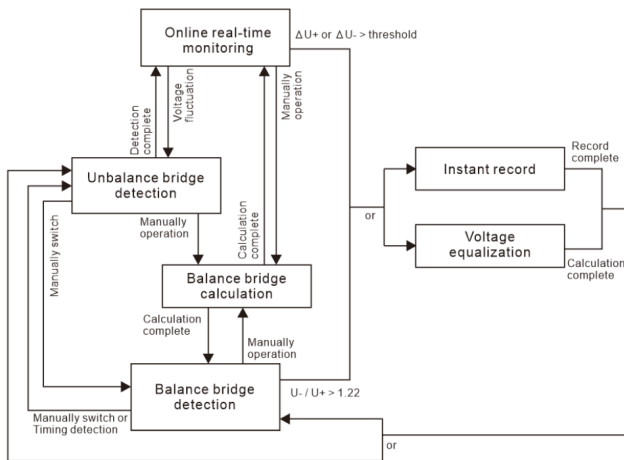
Online real-time monitoring

$\Delta$U+ or $\Delta$U- > threshold

Detection complete

Voltage fluctuation

Manually operation

Unbalance bridge detection

Manually operation

Calculation complete

Manually switch

or

Instant record

Record complete

Voltage equalization

Calculation complete

Balance bridge calculation

Calculation complete

Manually operation

Balance bridge detection

U- / U+ > 1.22

Manually switch or Timing detection

or